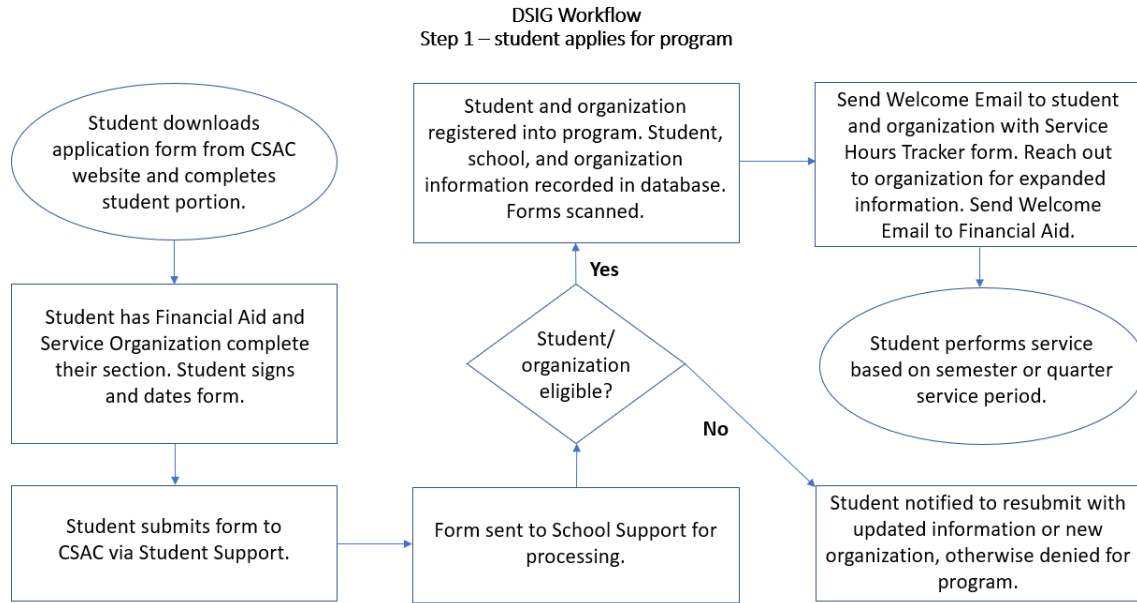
DSIG Workflow
Step 1 – student applies for program

Student downloads application form from CSAC website and completes student portion.

Student has Financial Aid and Service Organization complete their section. Student signs and dates form.

Student submits form to CSAC via Student Support.

Form sent to School Support for processing.

Student/ organization eligible?

Yes

Student and organization registered into program. Student, school, and organization information recorded in database. Forms scanned.

Send Welcome Email to student and organization with Service Hours Tracker form. Reach out to organization for expanded information. Send Welcome Email to Financial Aid.

Student performs service based on semester or quarter service period.

No

Student notified to resubmit with updated information or new organization, otherwise denied for program.